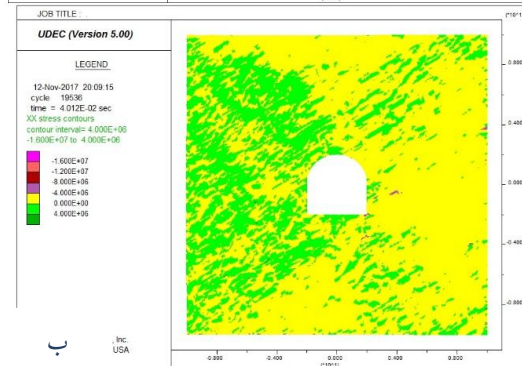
JOB TITLE :

(*10^1)

UDEC (Version 5.00)

LEGEND

12-Nov-2017 20:09:15
cycle 19536
time = 4.012E-02 sec
XX stress contours
contour interval= 4.000E+06
-1.600E+07 to 4.000E+06

-1.600E+07
-1.200E+07
-8.000E+06
-4.000E+06
0.000E+00
4.000E+06

0.800
0.400
0.000
-0.400
-0.800

ب

, Inc.
USA

-0.800
-0.400
0.000
0.400
0.800
(*10^1)